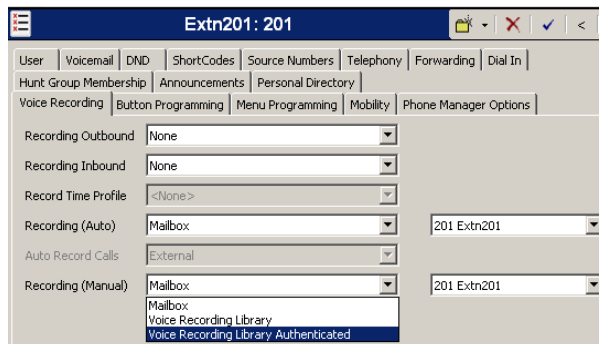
Extn201: 201

<

User | Voicemail | DND | ShortCodes | Source Numbers | Telephony | Forwarding | Dial In
Hunt Group Membership | Announcements | Personal Directory
Voice Recording | Button Programming | Menu Programming | Mobility | Phone Manager Options

Recording Outbound None
Recording Inbound None
Record Time Profile <None>
Recording (Auto) Mailbox 201 Extn201
Auto Record Calls External
Recording (Manual) Mailbox 201 Extn201
Mailbox
Voice Recording Library
Voice Recording Library Authenticated